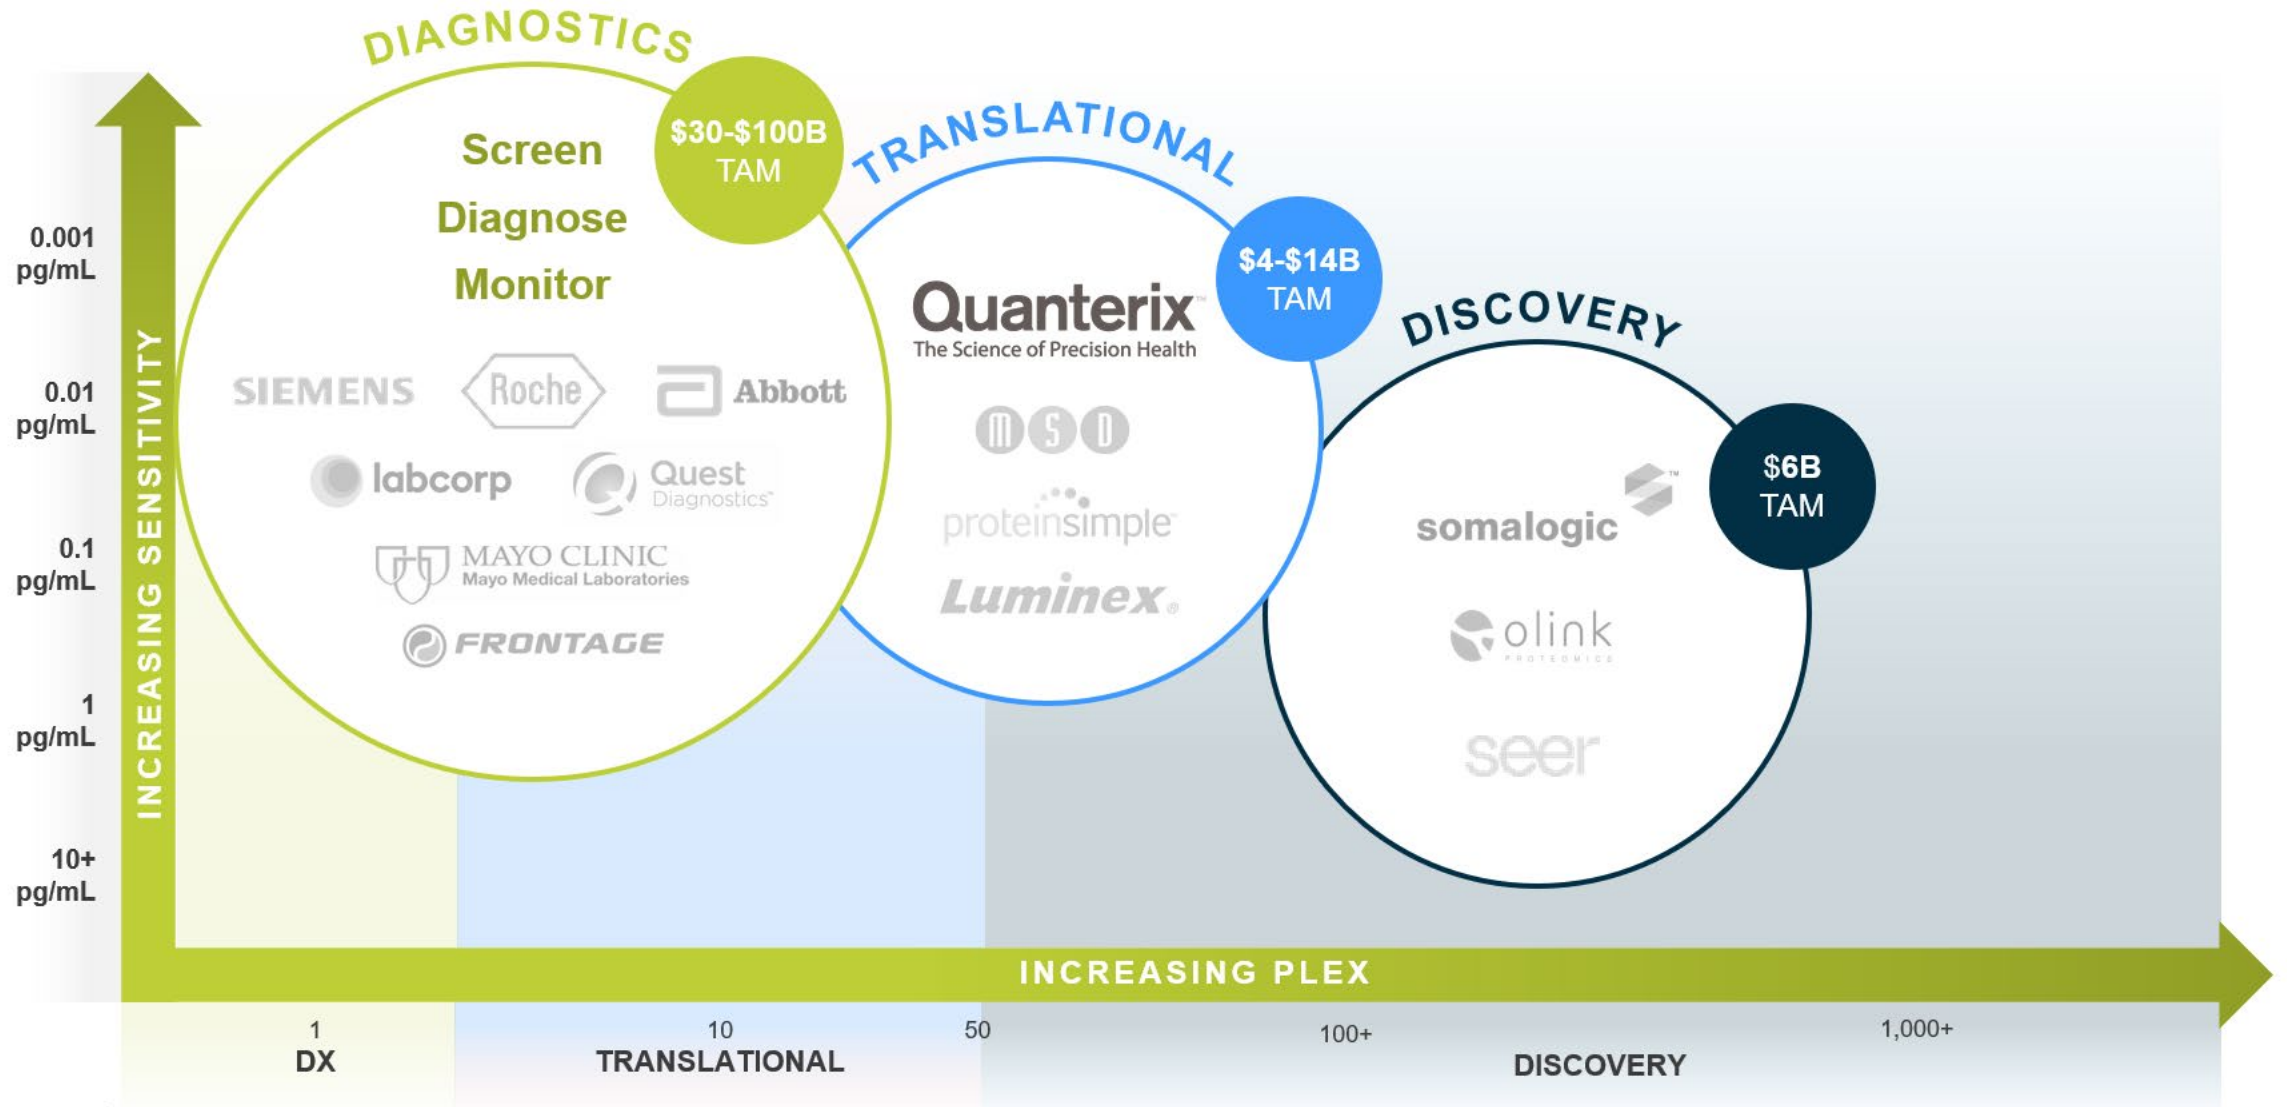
DIAGNOSTICS

$30-$100B TAM

Screen
Diagnose
Monitor

SIEMENS Roche Abbott
labcorp Quest Diagnostics
MAYO CLINIC Mayo Medical Laboratories
FRONTAGE

TRANSLATIONAL

$4-$14B TAM

Quanterix
The Science of Precision Health
MSD
proteinsimple
Luminex

DISCOVERY

$6B TAM

somalogic
olink PROTEOMICS
seer

INCREASING SENSITIVITY

0.001 pg/mL
0.01 pg/mL
0.1 pg/mL
1 pg/mL
10+ pg/mL

INCREASING PLEX

1
DX
10
TRANSLATIONAL
50
100+
1,000+
DISCOVERY